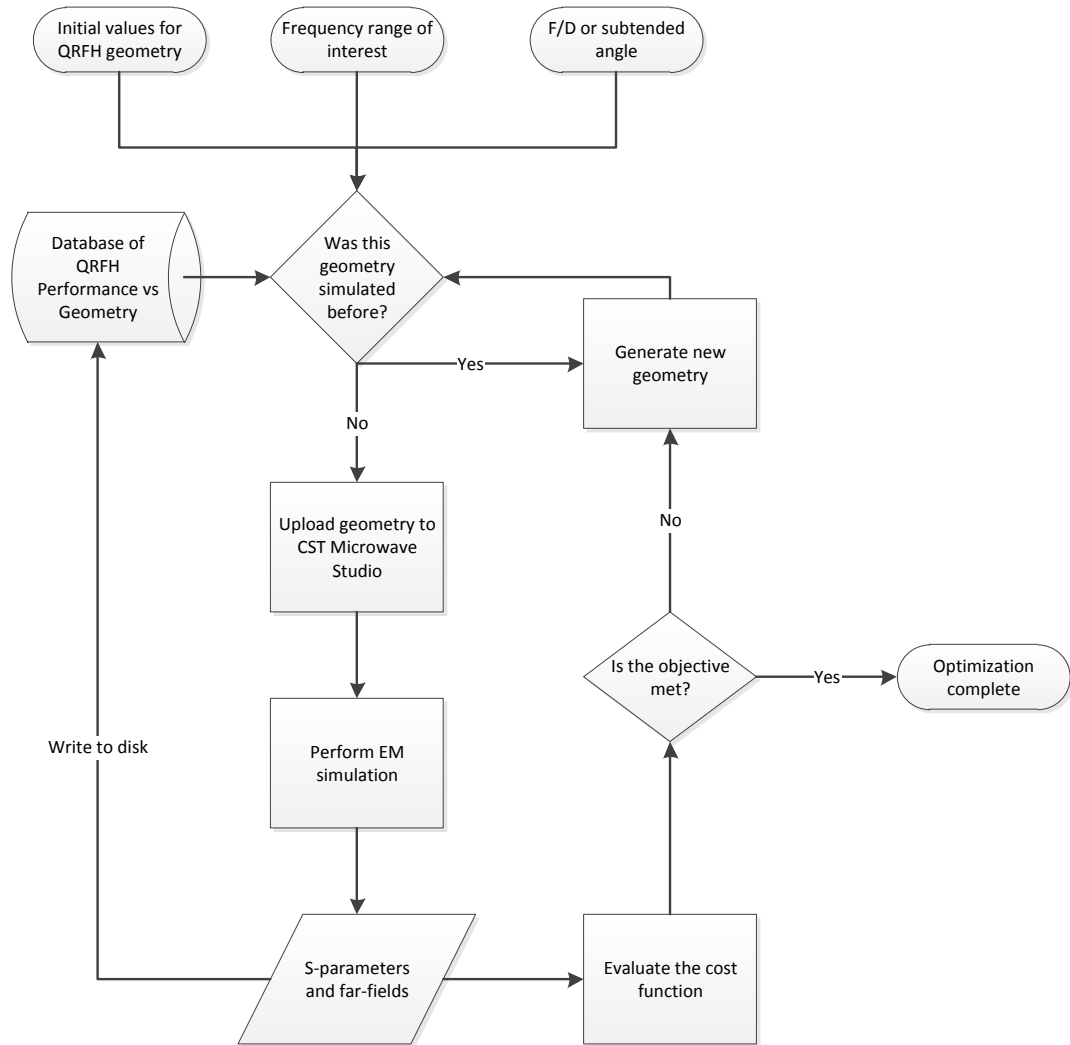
Initial values for QRFH geometry

Frequency range of interest

F/D or subtended angle

Database of QRFH Performance vs Geometry

Was this geometry simulated before?

Generate new geometry

Yes

No

Upload geometry to CST Microwave Studio

No

Is the objective met?

Yes

Optimization complete

Write to disk

Perform EM simulation

S-parameters and far-fields

Evaluate the cost function